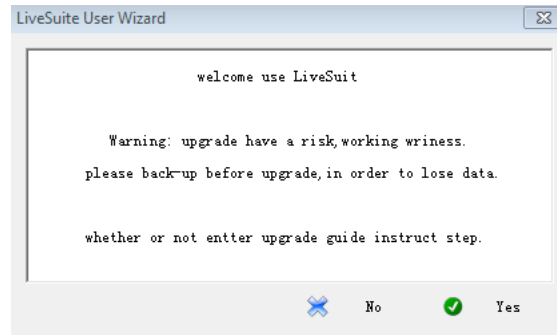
LiveSuite User Wizard

welcome use LiveSuit

Warning: upgrade have a risk,working wriness.

please back-up before upgrade,in order to lose data.

whether or not entter upgrade guide instruct step.

No

Yes